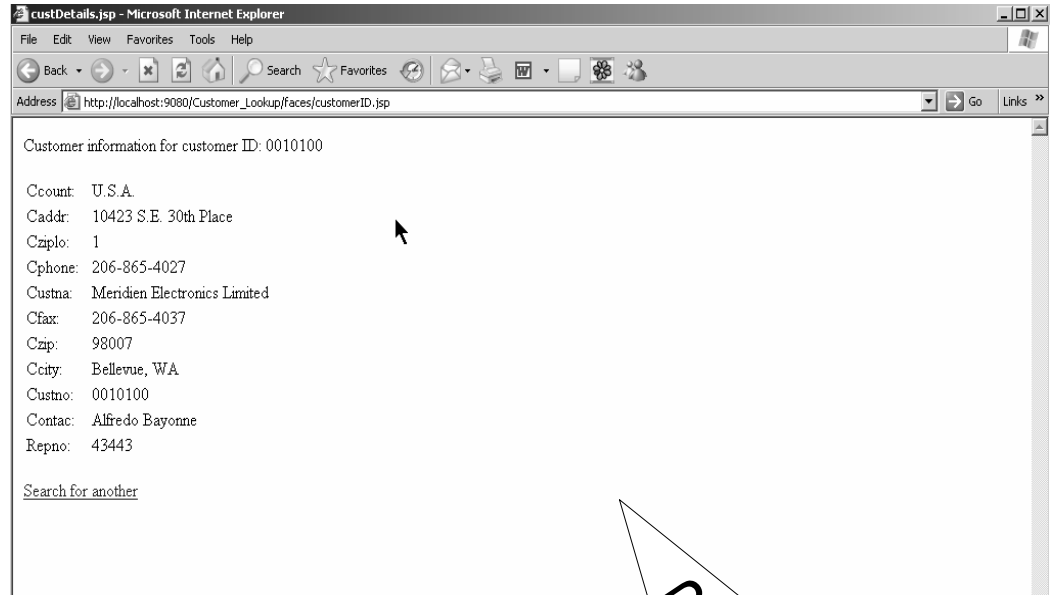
custDetails.jsp - Microsoft Internet Explorer

File Edit View Favorites Tools Help

Back Search Favorites

Address http://localhost:9080/Customer_Lookup/faces/customerID.jsp Go Links »

Customer information for customer ID: 0010100

| | |
|---|---|
| Ccount: | U.S.A. |
| Caddr: | 10423 S.E. 30th Place |
| Cziplo: | 1 |
| Cphone: | 206-865-4027 |
| Custna: | Meridien Electronics Limited |
| Cfax: | 206-865-4037 |
| Czip: | 98007 |
| Ccity: | Bellevue, WA |
| Custno: | 0010100 |
| Contac: | Alfredo Bayonne |
| Repno: | 43443 |

Search for another